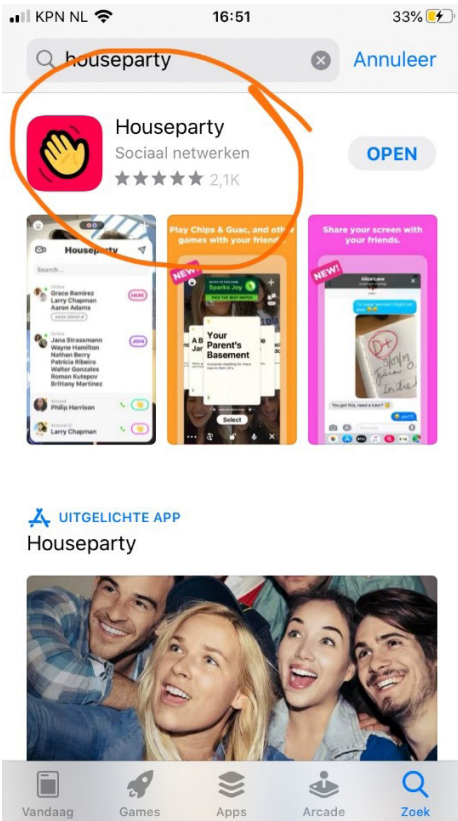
KPN NL 16:51 33%

houseparty Annuleer

Houseparty
Sociaal netwerken
2,1K
OPEN

Houseparty
Search...
Grace Ramirez
Larry Chapman
Aaron Adams
Jana Strassmann
Wayne Hamilton
Nathan Berry
Patricia Ribeiro
Walter Gonzales
Roman Kutepov
Brittany Martinez
Philip Harrison
Larry Chapman

Play Chips & Guac, and other games with your friends.
NEW!
Sparks Joy
Your Parent's Basement
Select

Share your screen with your friends.
NEW!
Alice Lane

UITGELICHTE APP
Houseparty

Vandaag Games Apps Arcade Zoek